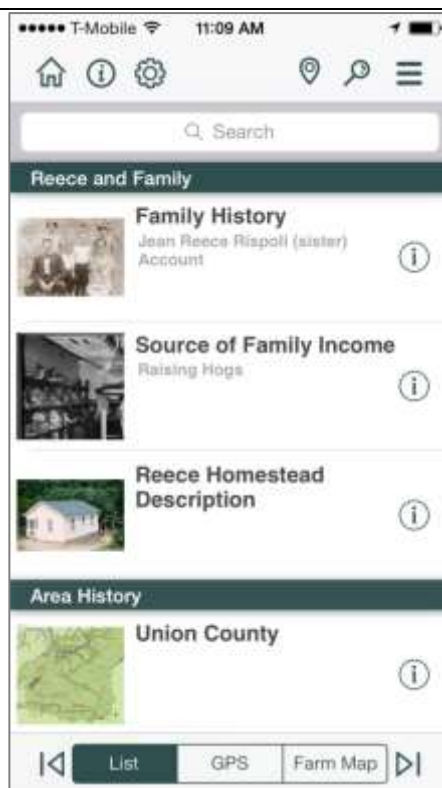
••••• T-Mobile 11:09 AM

Search

Reece and Family

Family History
Jean Reece Rispoli (sister) Account

Source of Family Income
Raising Hogs

Reece Homestead Description

Area History

Union County

List GPS Farm Map